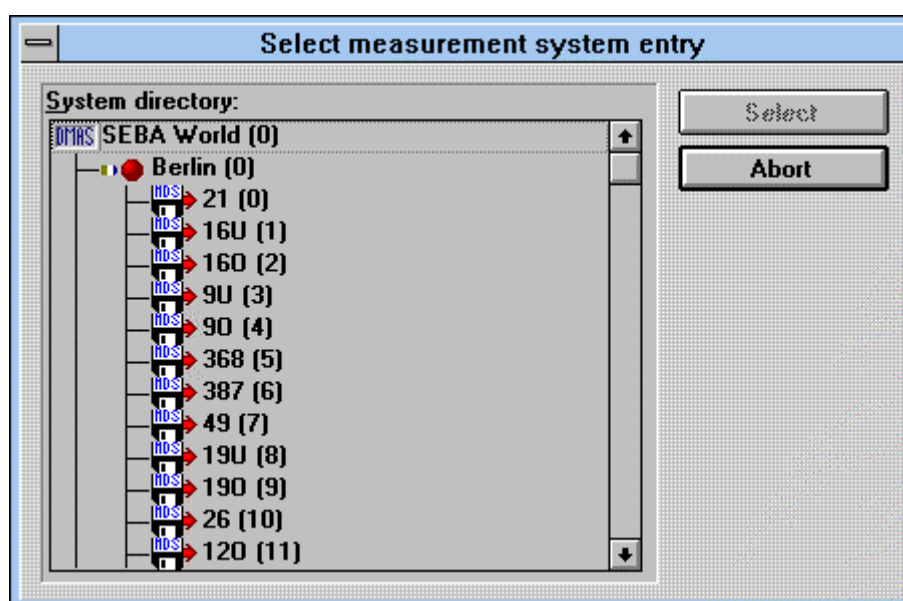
Select measurement system entry

System directory:

DMAS SEBA World (0)

Berlin (0)

MDS 21 (0)

MDS 16U (1)

MDS 16O (2)

MDS 9U (3)

MDS 9O (4)

MDS 368 (5)

MDS 387 (6)

MDS 49 (7)

MDS 19U (8)

MDS 19O (9)

MDS 26 (10)

MDS 120 (11)

Select

Abort